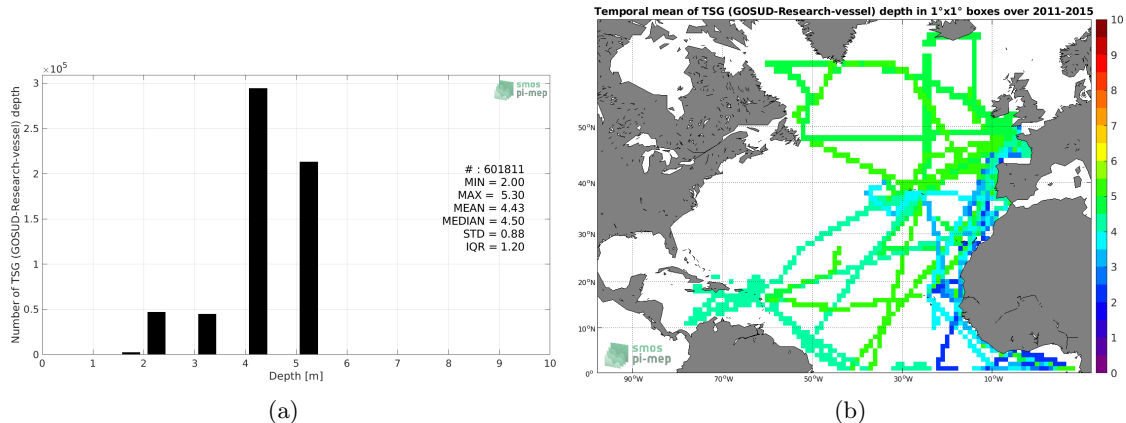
$\times 10^5$

smos
pi-mep

Number of TSG (GOSUD-Research-vessel) depth

3
2.5
2
1.5
1
0.5
0

# : 601811
MIN = 2.00
MAX = 5.30
MEAN = 4.43
MEDIAN = 4.50
STD = 0.88
IQR = 1.20

0 1 2 3 4 5 6 7 8 9 10
Depth [m]

(a)

Temporal mean of TSG (GOSUD-Research-vessel) depth in 1°x1° boxes over 2011-2015

50°N
40°N
30°N
20°N
10°N
0°

90°W 70°W 50°W 30°W 10°W

10
9
8
7
6
5
4
3
2
1
0

smos
pi-mep

(b)